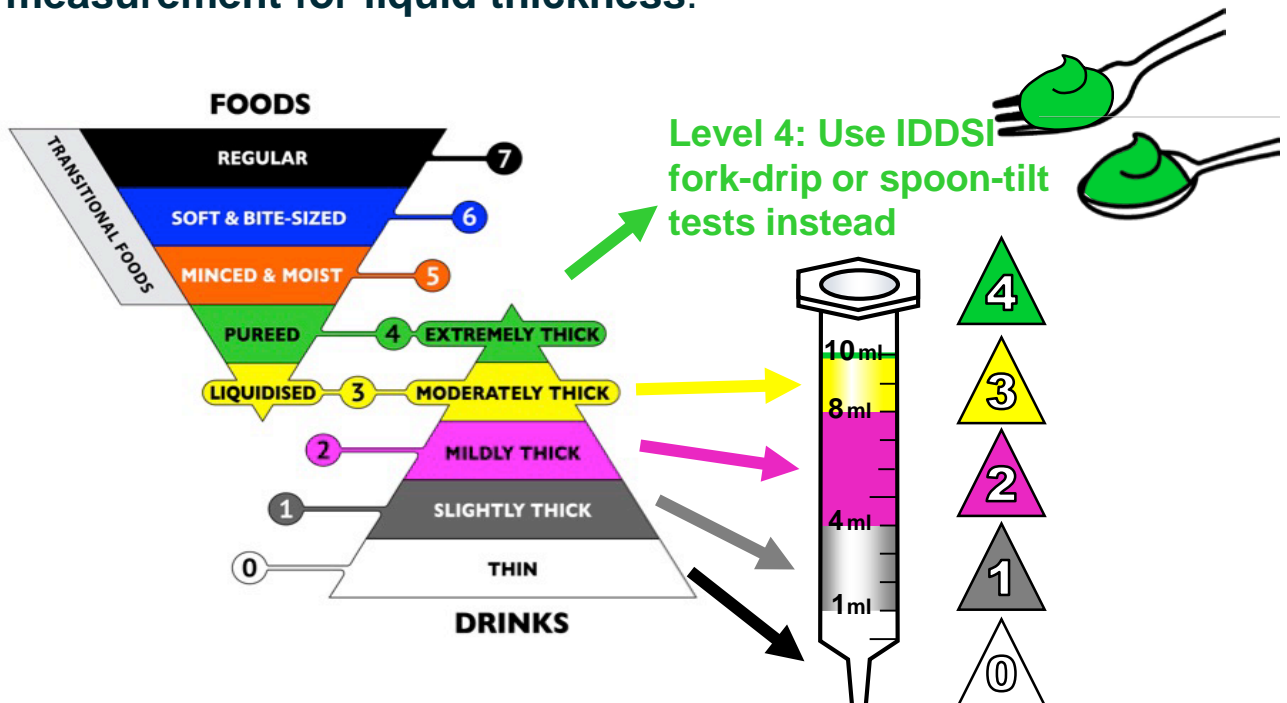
measurement for liquid thickness.

FOODS
TRANSITIONAL FOODS
REGULAR 7
SOFT & BITE-SIZED 6
MINCED & MOIST 5
PUREED 4 EXTREMELY THICK
LIQUIDISED 3 MODERATELY THICK
2 MILDLY THICK
1 SLIGHTLY THICK
0 THIN
DRINKS

Level 4: Use IDDSI fork-drip or spoon-tilt tests instead

10ml
8ml
4ml
1ml

4
3
2
1
0